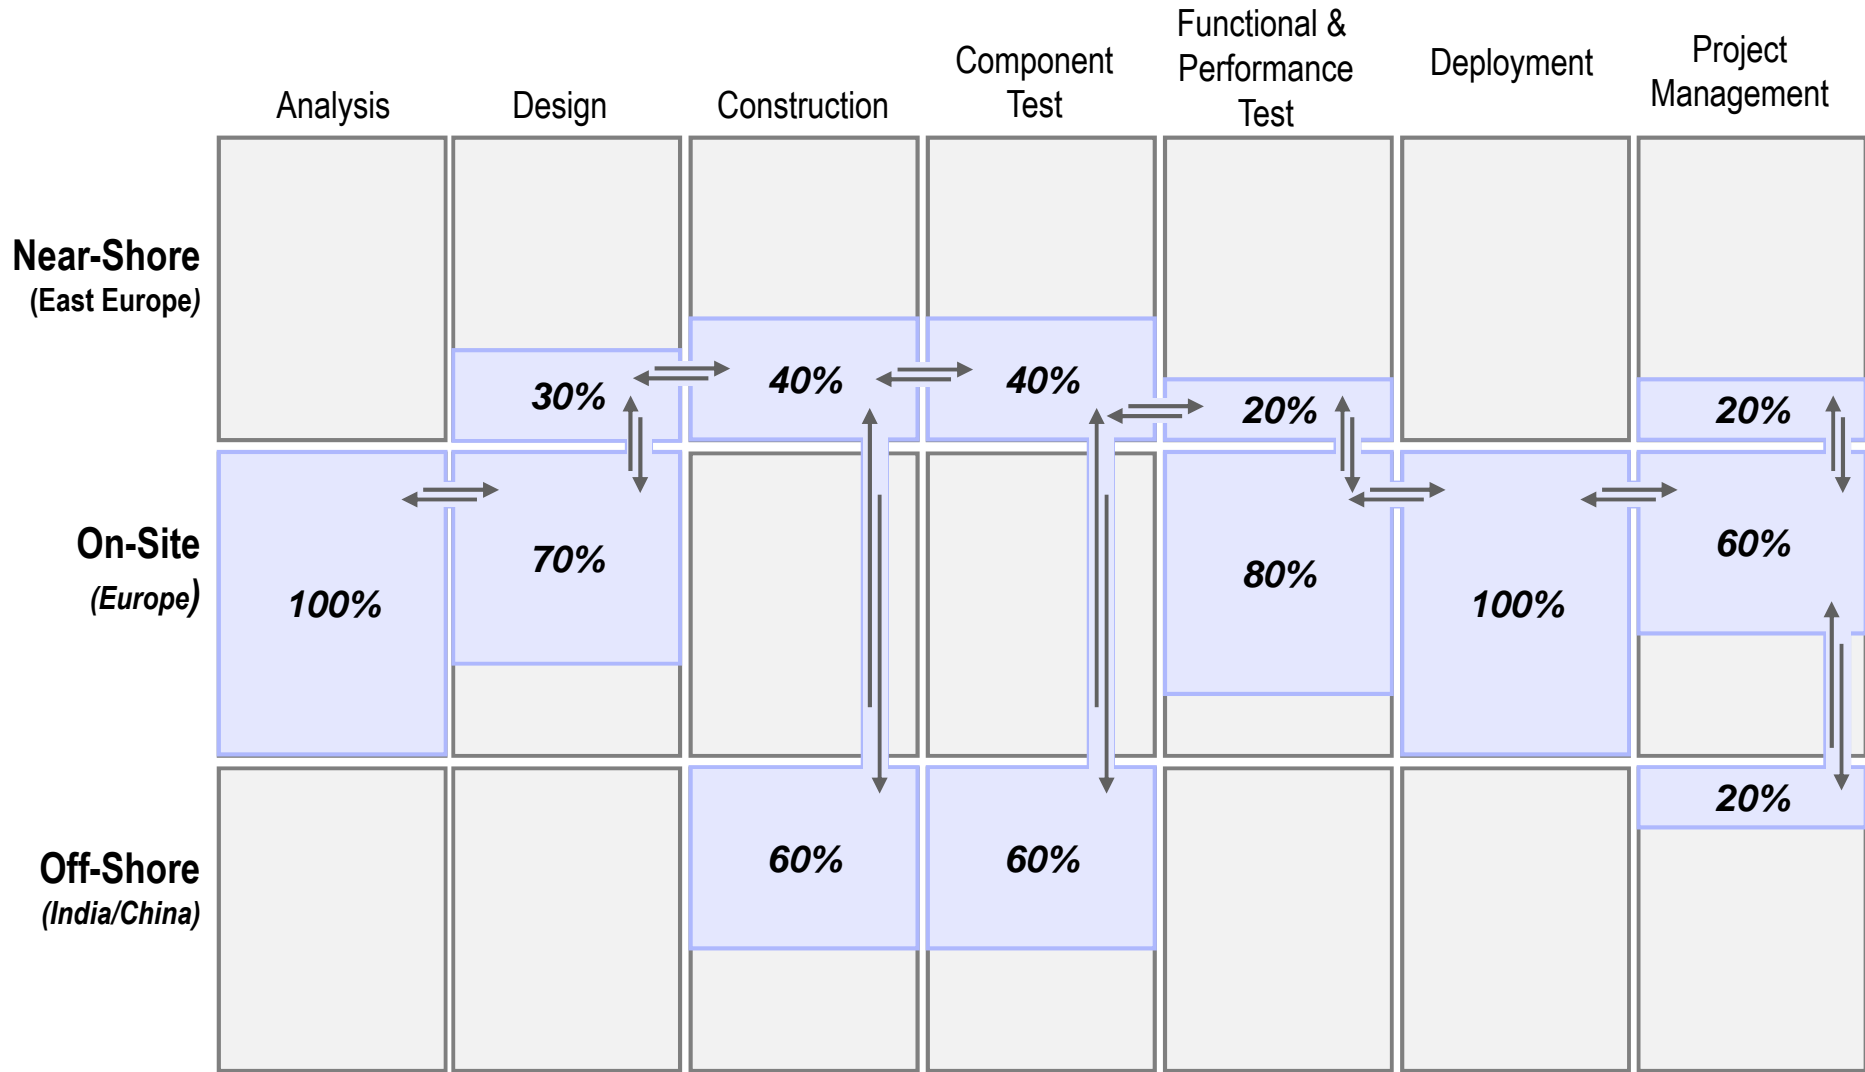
| | Analysis | Design | Construction | Component Test | Functional & Performance Test | Deployment | Project Management |
|---|---|---|---|---|---|---|---|
| **Near-Shore** (East Europe) | | 30% | 40% | 40% | 20% | | 20% |
| **On-Site** (Europe) | 100% | 70% | | | 80% | 100% | 60% |
| **Off-Shore** (India/China) | | | 60% | 60% | | | 20% |